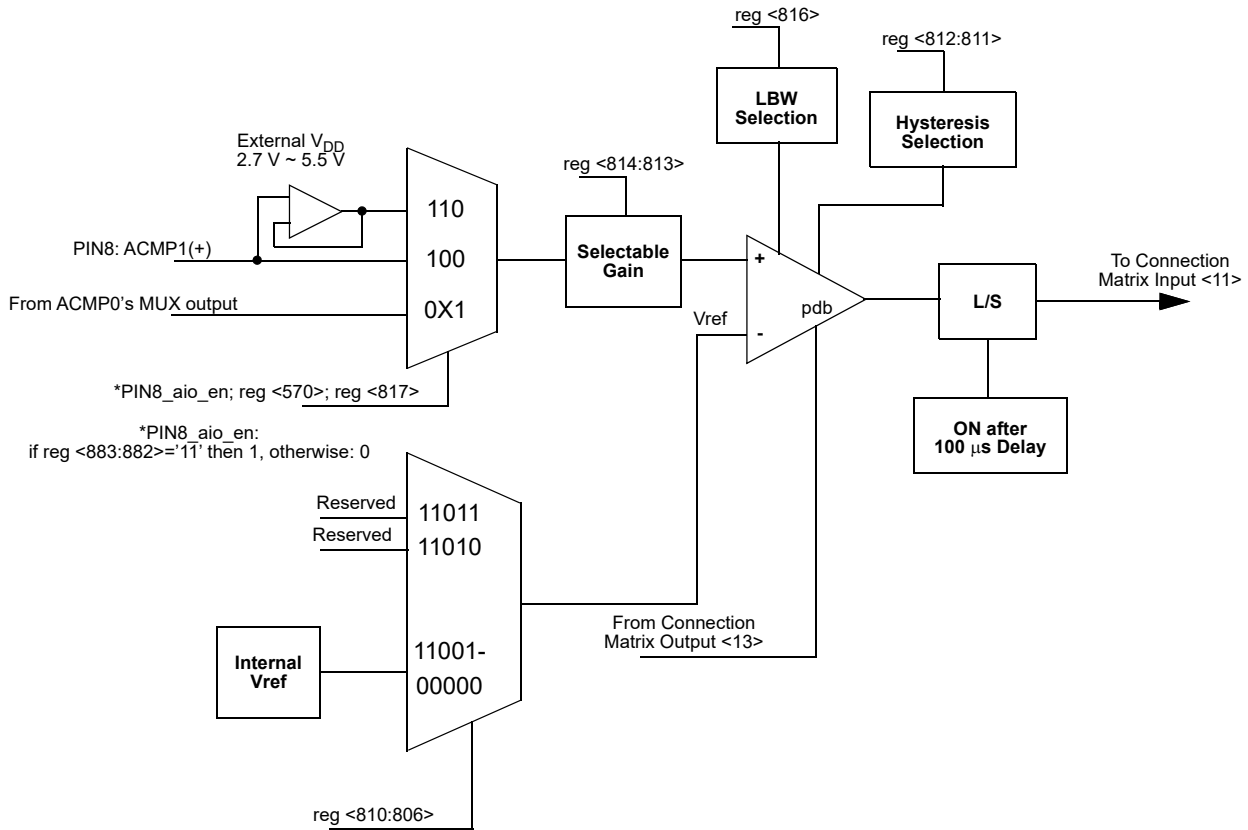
reg <816>

reg <812:811>

LBW Selection

Hysteresis Selection

External $V_{DD}$
2.7 V ~ 5.5 V

reg <814:813>

110

PIN8: ACMP1(+)

100

Selectable Gain

+

To Connection Matrix Input <11>

From ACMP0's MUX output

0X1

pdb

L/S

Vref

-

*PIN8_aio_en; reg <570>; reg <817>

ON after 100 μs Delay

*PIN8_aio_en:
if reg <883:882>='11' then 1, otherwise: 0

Reserved

11011

Reserved

11010

From Connection Matrix Output <13>

Internal Vref

11001-
00000

reg <810:806>